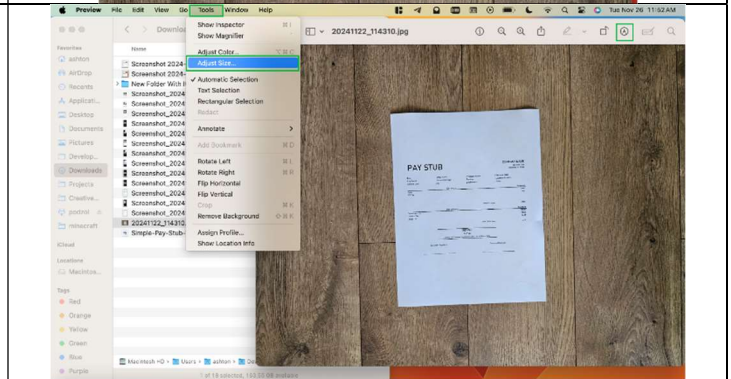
Preview File Edit View Go Tools Window Help

Tue Nov 26 11:52 AM

Show Inspector
Show Magnifier
Adjust Color...
Adjust Size...
✓ Automatic Selection
Text Selection
Rectangular Selection
Redact
Annotate
Add Bookmark
Rotate Left
Rotate Right
Flip Horizontal
Flip Vertical
Crop
Remove Background
Assign Profile...
Show Location Info

Downlo

20241122_114310.jpg

Favorites
ashton
AirDrop
Recents
Applicati...
Desktop
Documents
Pictures
Develop...
Downloads
Projects
Creative...
postmi
minecraft
iCloud
Locations
Macintos...
Tags
Red
Orange
Yellow
Green
Blue
Purple

Name
Screenshot 2024
Screenshot 2024
New Folder With I
Screenshot_2024
Screenshot_2024
Screenshot_2024
Screenshot_2024
Screenshot_2024
Screenshot_2024
Screenshot_2024
Screenshot_2024
Screenshot_2024
Screenshot_2024
Screenshot_2024
Screenshot_2024
Screenshot_2024
20241122_114310
Simple-Pay-Stub-

Macintosh HD > Users > ashton > De

1 of 18 selected, 153.03 GB available

PAY STUB